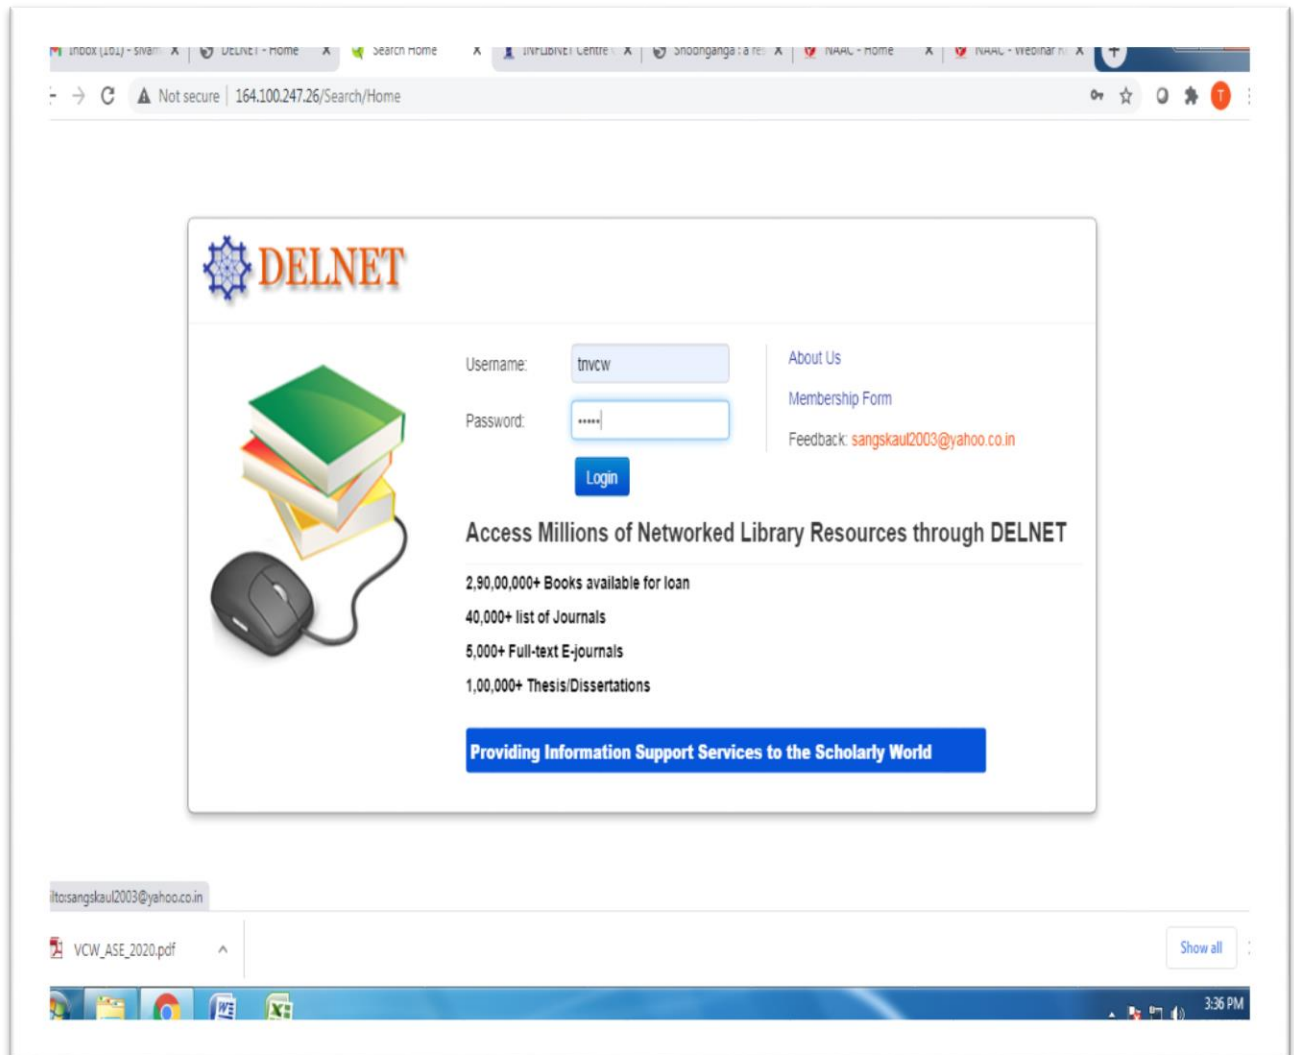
Inbox (161) - sivam × DELNET - Home × Search Home × INFLIBNET Centre × Shodhganga : a re × NAAC - Home × NAAC - Webinar × +

Not secure | 164.100.247.26/Search/Home

DELNET

Username: tnvcw
Password: •••••

Login

About Us
Membership Form
Feedback: sangskaul2003@yahoo.co.in

Access Millions of Networked Library Resources through DELNET

2,90,00,000+ Books available for loan
40,000+ list of Journals
5,000+ Full-text E-journals
1,00,000+ Thesis/Dissertations

Providing Information Support Services to the Scholarly World

ilto:sangskaul2003@yahoo.co.in

VCW_ASE_2020.pdf

Show all

3:36 PM